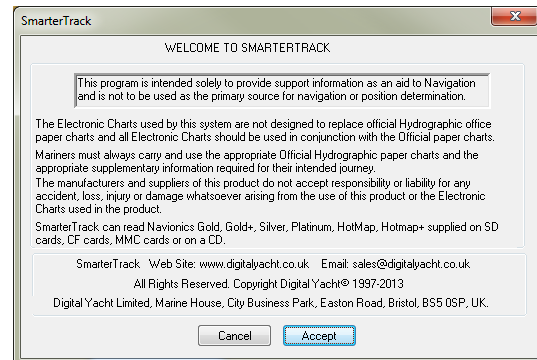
SmarterTrack

WELCOME TO SMARTERTRACK

This program is intended solely to provide support information as an aid to Navigation and is not to be used as the primary source for navigation or position determination.

The Electronic Charts used by this system are not designed to replace official Hydrographic office paper charts and all Electronic Charts should be used in conjunction with the Official paper charts.

Mariners must always carry and use the appropriate Official Hydrographic paper charts and the appropriate supplementary information required for their intended journey.

The manufacturers and suppliers of this product do not accept responsibility or liability for any accident, loss, injury or damage whatsoever arising from the use of this product or the Electronic Charts used in the product.

SmarterTrack can read Navionics Gold, Gold+, Silver, Platinum, HotMap, Hotmap+ supplied on SD cards, CF cards, MMC cards or on a CD.

SmarterTrack Web Site: www.digitalyacht.co.uk Email: sales@digitalyacht.co.uk

All Rights Reserved. Copyright Digital Yacht© 1997-2013

Digital Yacht Limited, Marine House, City Business Park, Easton Road, Bristol, BS5 0SP, UK.

Cancel Accept